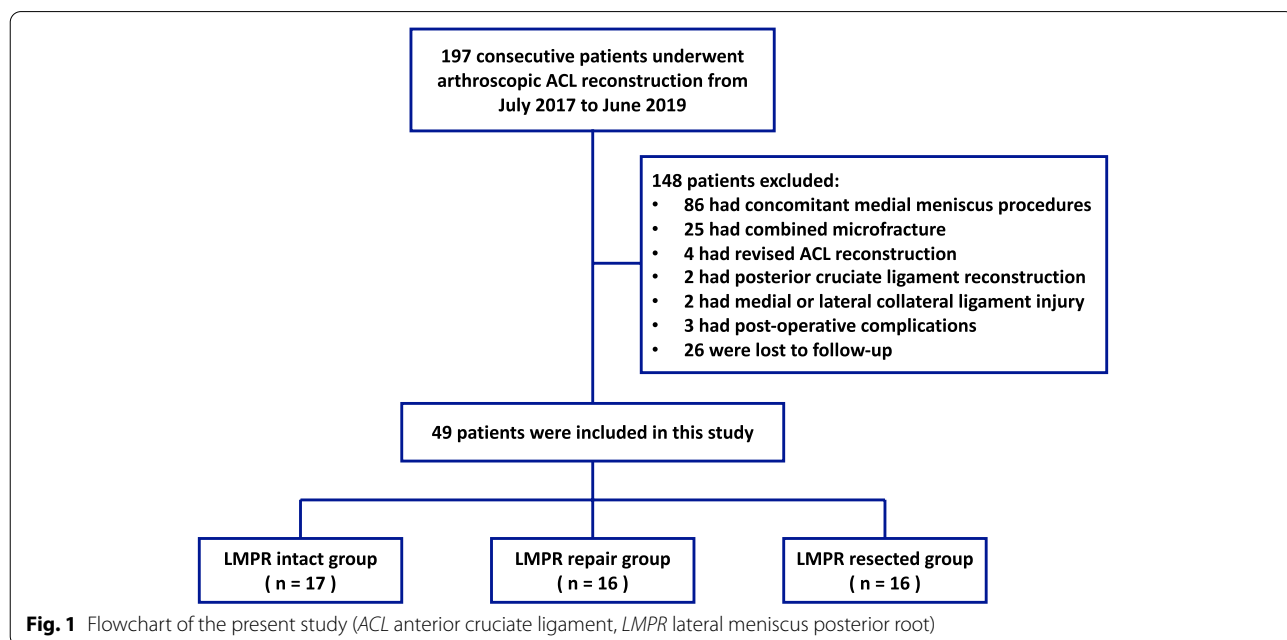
197 consecutive patients underwent arthroscopic ACL reconstruction from July 2017 to June 2019

148 patients excluded:
• 86 had concomitant medial meniscus procedures
• 25 had combined microfracture
• 4 had revised ACL reconstruction
• 2 had posterior cruciate ligament reconstruction
• 2 had medial or lateral collateral ligament injury
• 3 had post-operative complications
• 26 were lost to follow-up

49 patients were included in this study

LMPR intact group ( n = 17 )

LMPR repair group ( n = 16 )

LMPR resected group ( n = 16 )

Fig. 1 Flowchart of the present study (ACL anterior cruciate ligament, LMPR lateral meniscus posterior root)